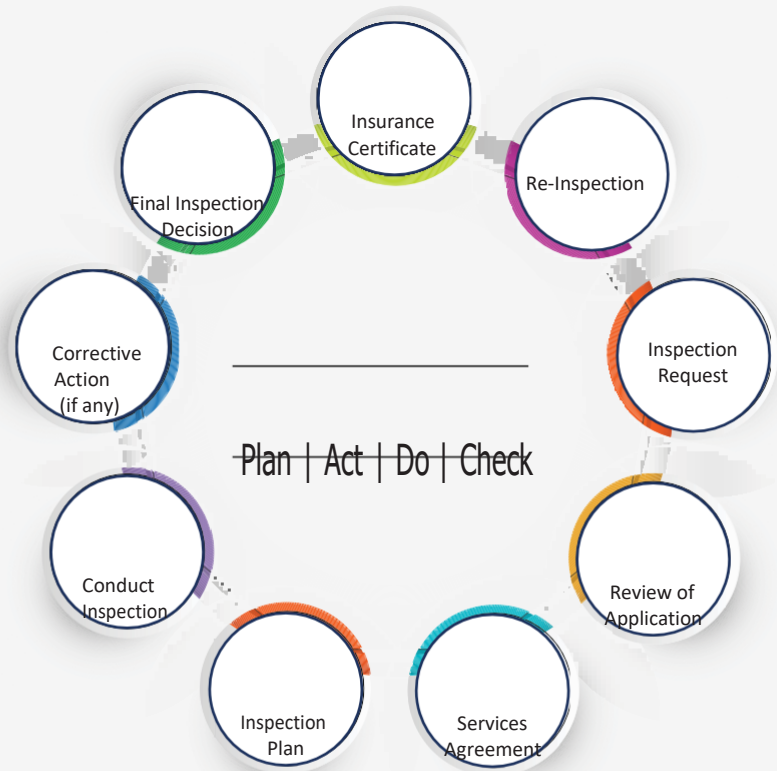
Insurance Certificate

Re-Inspection

Inspection Request

Review of Application

Services Agreement

Inspection Plan

Conduct Inspection

Corrective Action (if any)

Final Inspection Decision

Plan | Act | Do | Check